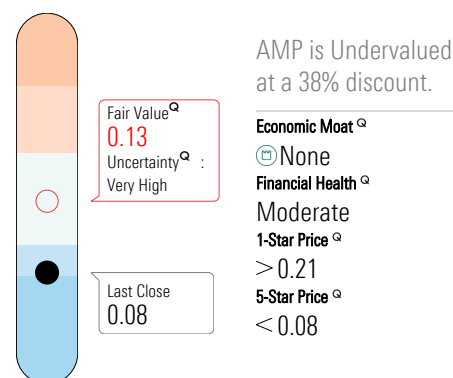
Fair Value$^{Q}$
0.13
Uncertainty$^{Q}$ :
Very High

Last Close
0.08

AMP is Undervalued at a 38% discount.

Economic Moat $^{Q}$
None

Financial Health $^{Q}$
Moderate

1-Star Price $^{Q}$
$>$ 0.21

5-Star Price $^{Q}$
$<$ 0.08